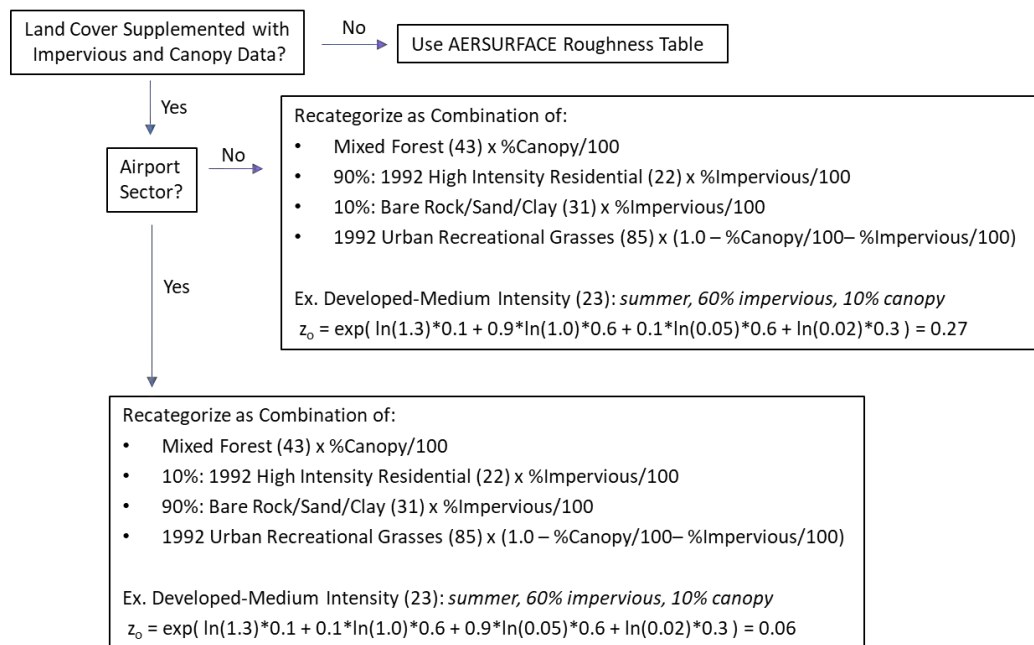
Land Cover Supplemented with Impervious and Canopy Data?

No

Use AERSURFACE Roughness Table

Yes

Airport Sector?

No

Recategorize as Combination of:
• Mixed Forest (43) x %Canopy/100
• 90%: 1992 High Intensity Residential (22) x %Impervious/100
• 10%: Bare Rock/Sand/Clay (31) x %Impervious/100
• 1992 Urban Recreational Grasses (85) x (1.0 – %Canopy/100– %Impervious/100)

Ex. Developed-Medium Intensity (23): *summer, 60% impervious, 10% canopy*
$z_o$ = exp( ln(1.3)*0.1 + 0.9*ln(1.0)*0.6 + 0.1*ln(0.05)*0.6 + ln(0.02)*0.3 ) = 0.27

Yes

Recategorize as Combination of:
• Mixed Forest (43) x %Canopy/100
• 10%: 1992 High Intensity Residential (22) x %Impervious/100
• 90%: Bare Rock/Sand/Clay (31) x %Impervious/100
• 1992 Urban Recreational Grasses (85) x (1.0 – %Canopy/100– %Impervious/100)

Ex. Developed-Medium Intensity (23): *summer, 60% impervious, 10% canopy*
$z_o$ = exp( ln(1.3)*0.1 + 0.1*ln(1.0)*0.6 + 0.9*ln(0.05)*0.6 + ln(0.02)*0.3 ) = 0.06